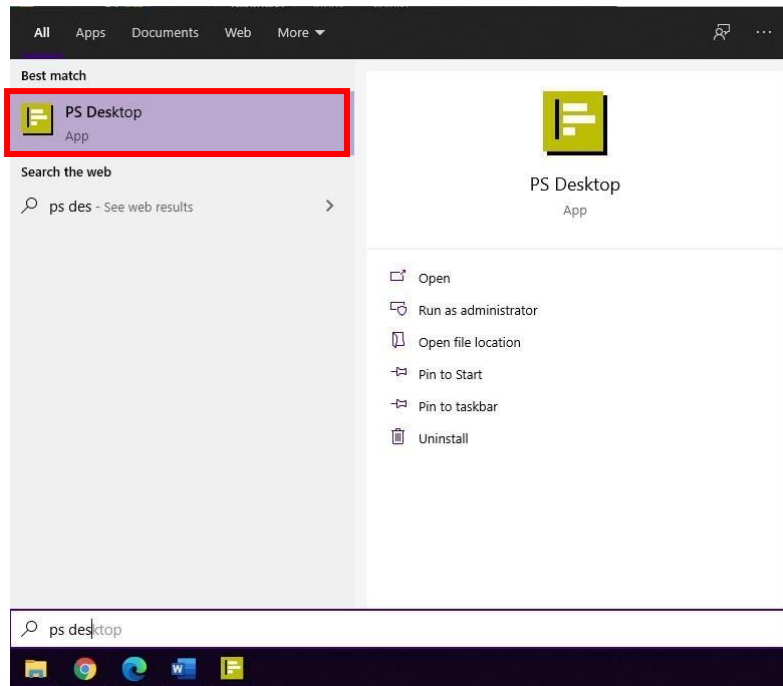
All Apps Documents Web More ▾

Best match

PS Desktop
App

Search the web

ps des - See web results >

PS Desktop
App

Open
Run as administrator
Open file location
Pin to Start
Pin to taskbar
Uninstall

ps desktop